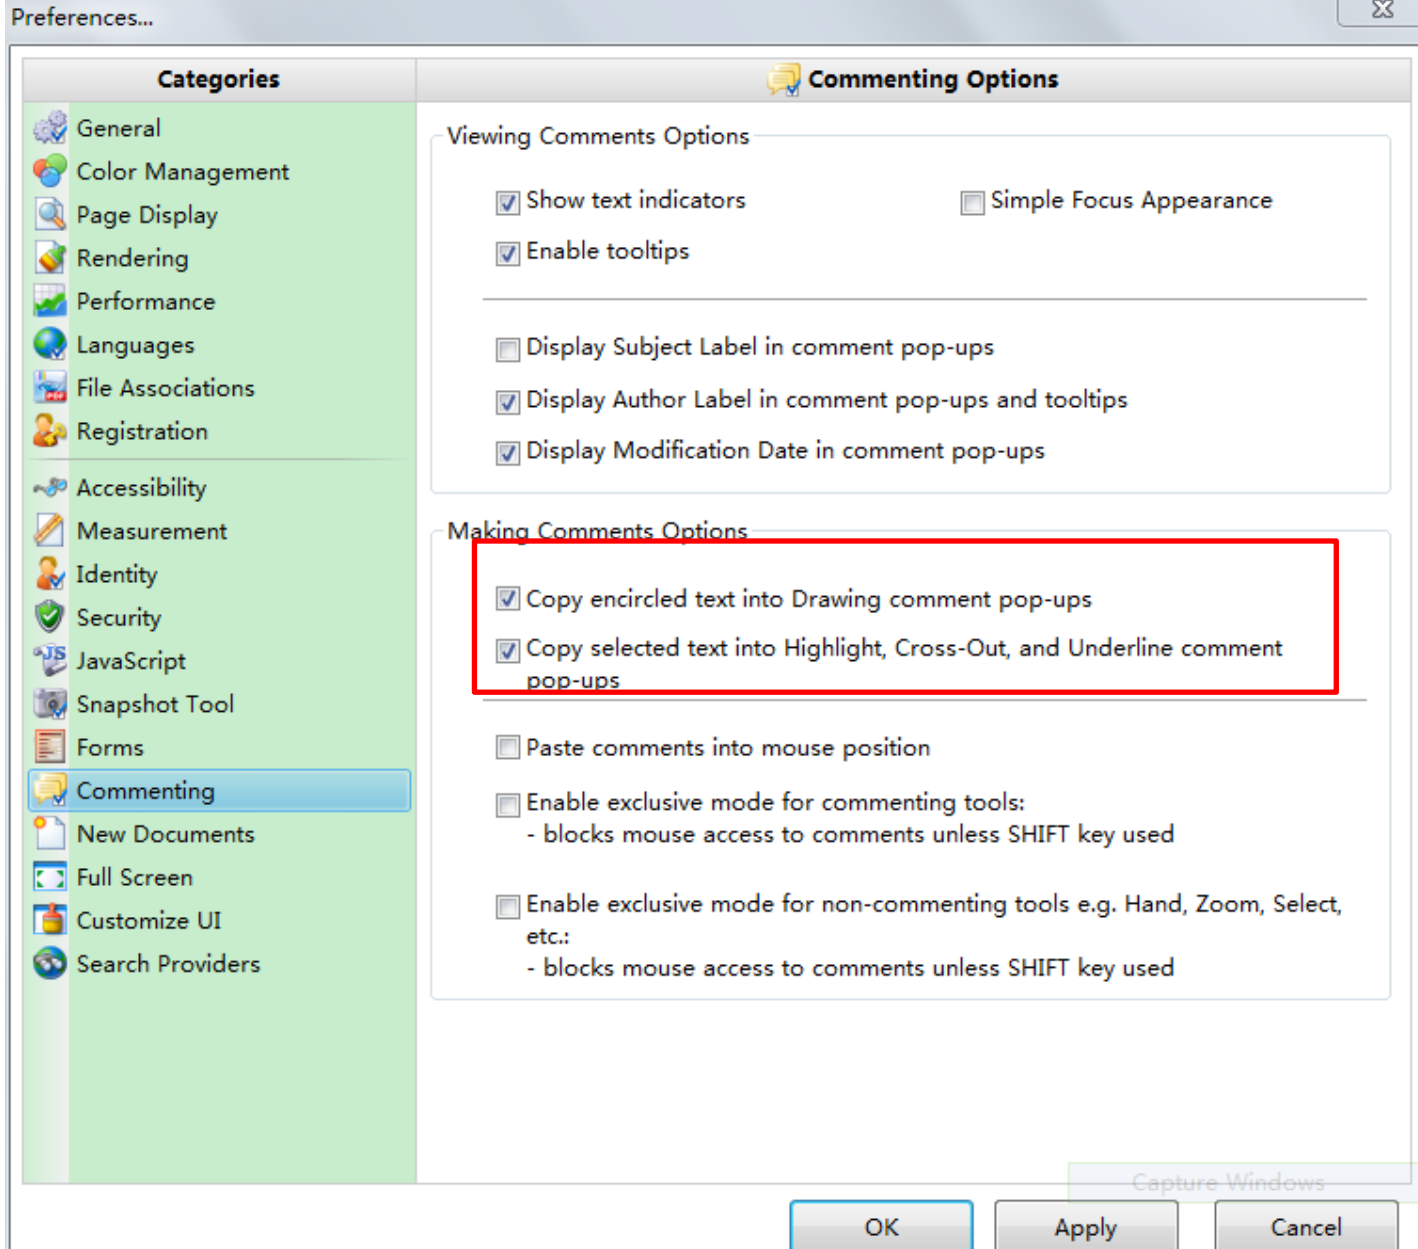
Preferences...

Categories

General
Color Management
Page Display
Rendering
Performance
Languages
File Associations
Registration
Accessibility
Measurement
Identity
Security
JavaScript
Snapshot Tool
Forms
Commenting
New Documents
Full Screen
Customize UI
Search Providers

Commenting Options

Viewing Comments Options

Show text indicators
Simple Focus Appearance
Enable tooltips

Display Subject Label in comment pop-ups
Display Author Label in comment pop-ups and tooltips
Display Modification Date in comment pop-ups

Making Comments Options

Copy encircled text into Drawing comment pop-ups
Copy selected text into Highlight, Cross-Out, and Underline comment pop-ups

Paste comments into mouse position
Enable exclusive mode for commenting tools:
- blocks mouse access to comments unless SHIFT key used

Enable exclusive mode for non-commenting tools e.g. Hand, Zoom, Select, etc.:
- blocks mouse access to comments unless SHIFT key used

Capture Windows

OK
Apply
Cancel